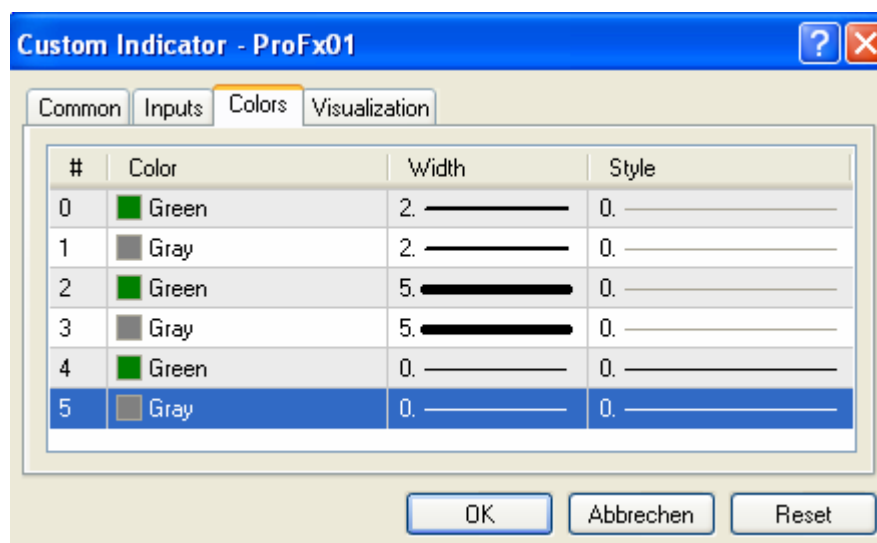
Custom Indicator - ProFx01

?

Common | Inputs | Colors | Visualization

| # | Color | Width | Style |
|---|---|---|---|
| 0 | Green | 2. | 0. |
| 1 | Gray | 2. | 0. |
| 2 | Green | 5. | 0. |
| 3 | Gray | 5. | 0. |
| 4 | Green | 0. | 0. |
| 5 | Gray | 0. | 0. |

OK | Abbrechen | Reset